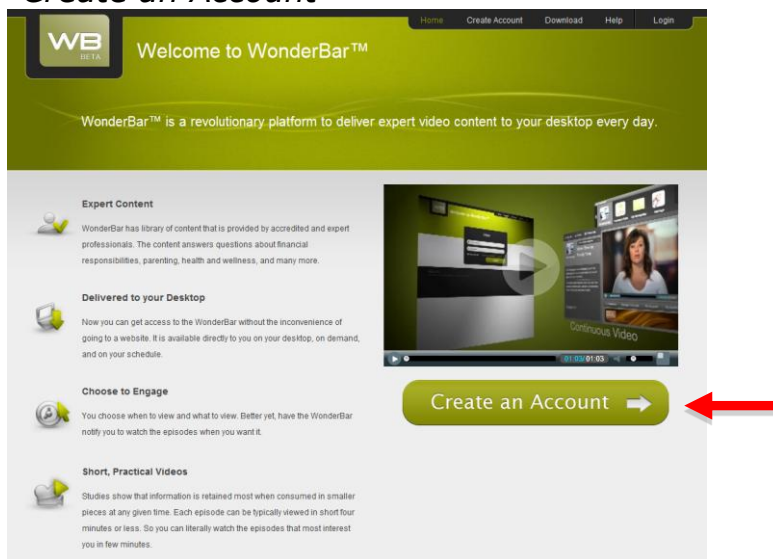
Create an Account

Home Create Account Download Help Login

WB BETA

Welcome to WonderBar™

WonderBar™ is a revolutionary platform to deliver expert video content to your desktop every day.

Expert Content

WonderBar has library of content that is provided by accredited and expert professionals. The content answers questions about financial responsibilities, parenting, health and wellness, and many more.

Delivered to your Desktop

Now you can get access to the WonderBar without the inconvenience of going to a website. It is available directly to you on your desktop, on demand, and on your schedule.

Choose to Engage

You choose when to view and what to view. Better yet, have the WonderBar notify you to watch the episodes when you want it.

Short, Practical Videos

Studies show that information is retained most when consumed in smaller pieces at any given time. Each episode can be typically viewed in short four minutes or less. So you can literally watch the episodes that most interest you in few minutes.

Continuous Video

01:03/01:03

Create an Account